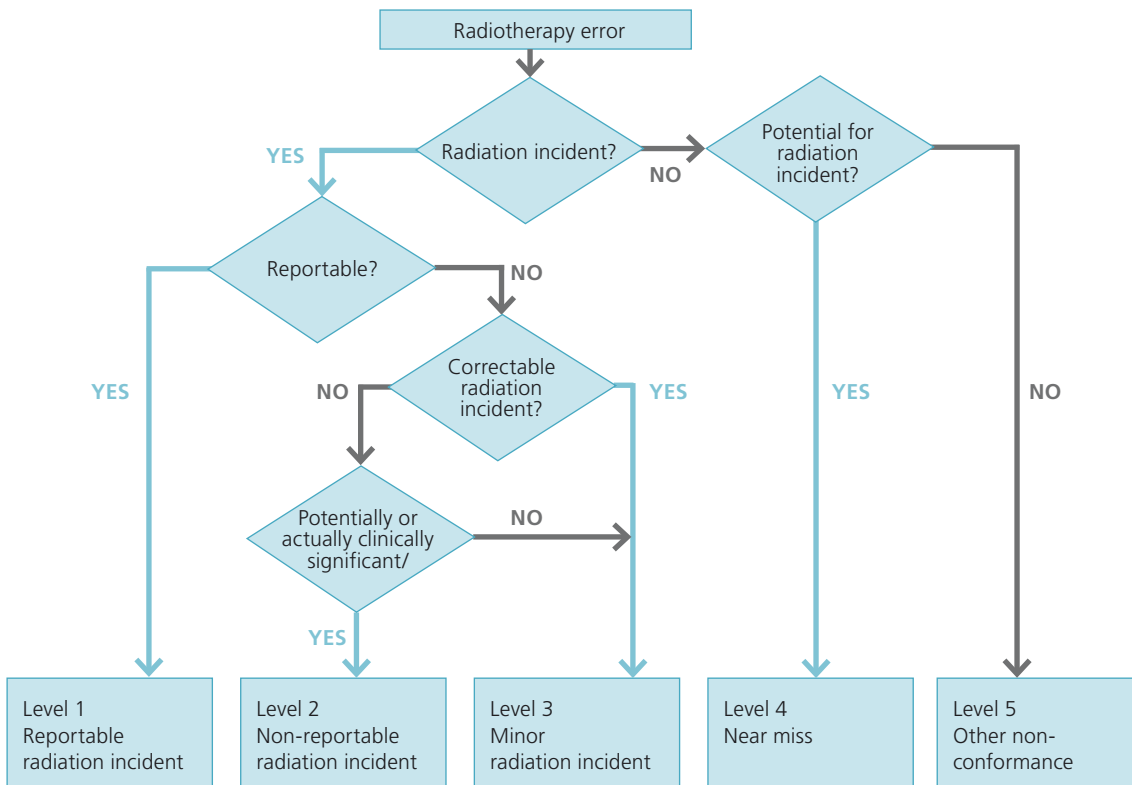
Radiotherapy error

Radiation incident?

YES

NO

Potential for radiation incident?

Reportable?

NO

YES

Correctable radiation incident?

NO

YES

YES

NO

Potentially or actually clinically significant/

NO

YES

Level 1
Reportable radiation incident

Level 2
Non-reportable radiation incident

Level 3
Minor radiation incident

Level 4
Near miss

Level 5
Other non-conformance